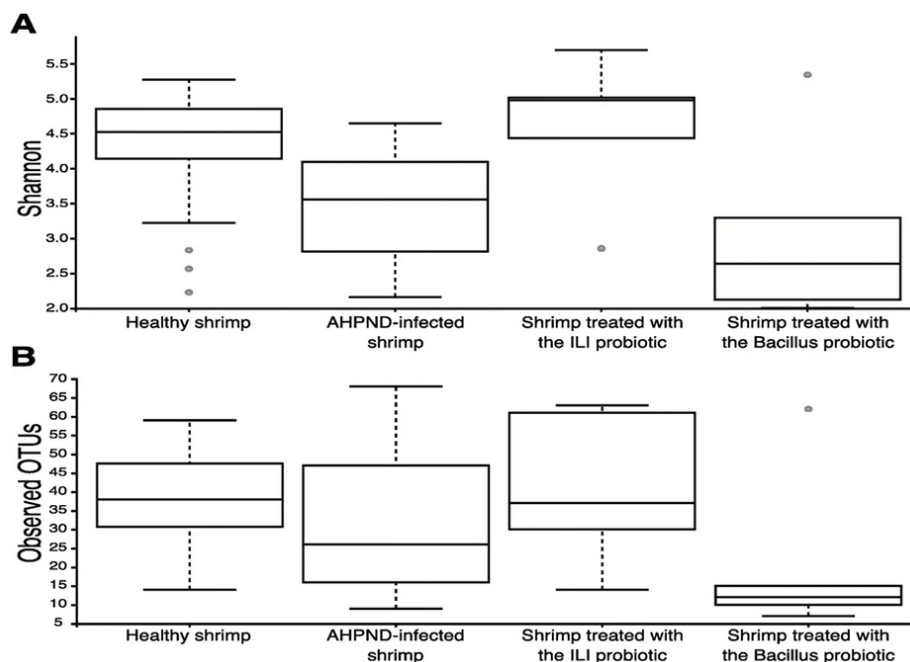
A

Shannon

5.5
5.0
4.5
4.0
3.5
3.0
2.5
2.0

Healthy shrimp
AHPND-infected shrimp
Shrimp treated with the ILI probiotic
Shrimp treated with the Bacillus probiotic

B

Observed OTUs

70
65
60
55
50
45
40
35
30
25
20
15
10
5

Healthy shrimp
AHPND-infected shrimp
Shrimp treated with the ILI probiotic
Shrimp treated with the Bacillus probiotic